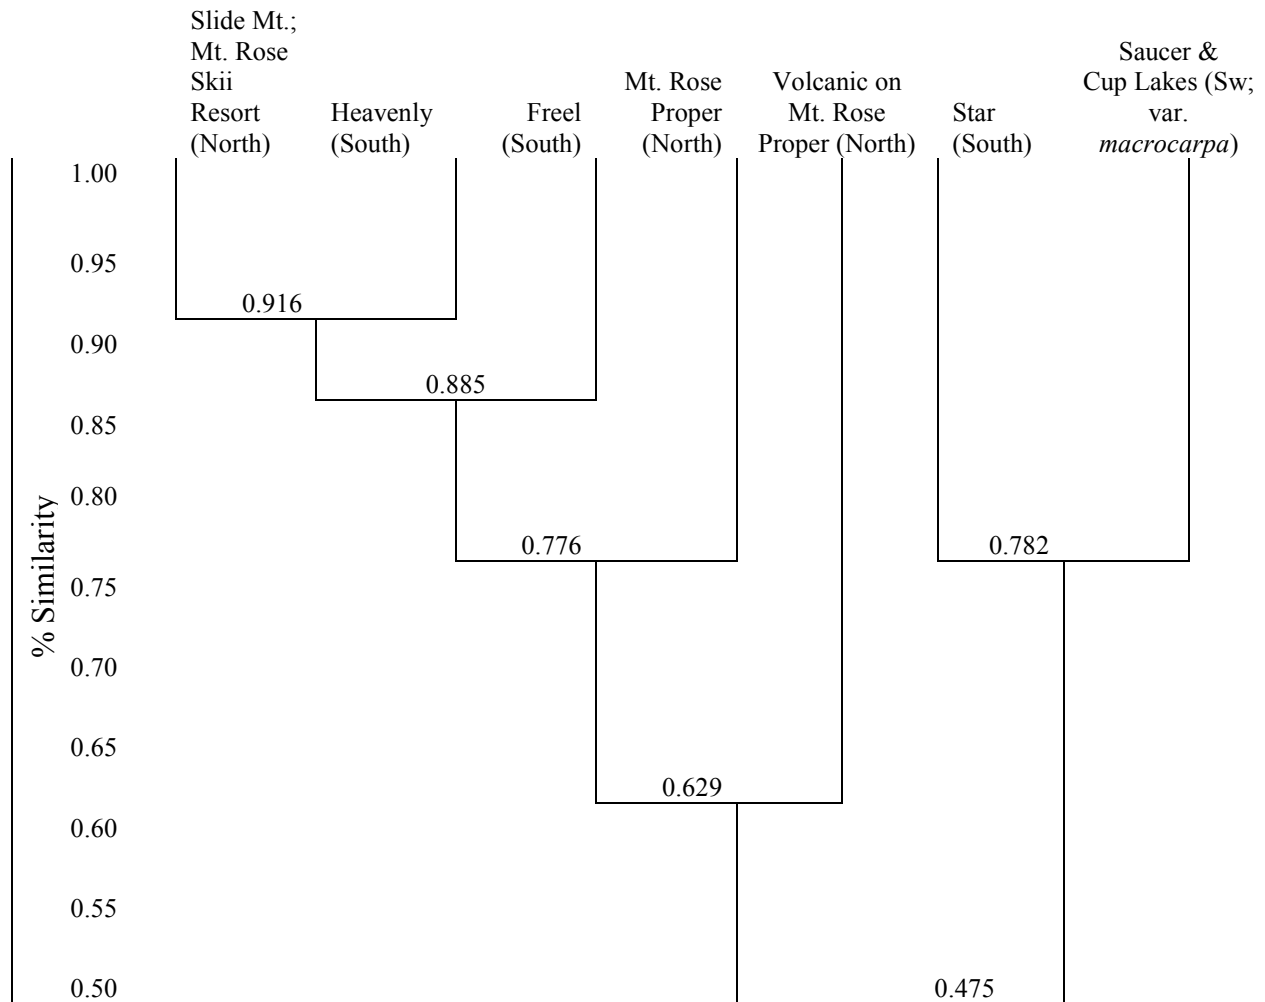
Slide Mt.; Mt. Rose Skii Resort (North)

Heavenly (South)

Freel (South)

Mt. Rose Proper (North)

Volcanic on Mt. Rose Proper (North)

Star (South)

Saucer & Cup Lakes (Sw; var. *macrocarpa*)

% Similarity

1.00
0.95
0.90
0.85
0.80
0.75
0.70
0.65
0.60
0.55
0.50

0.916
0.885
0.776
0.782
0.629
0.475